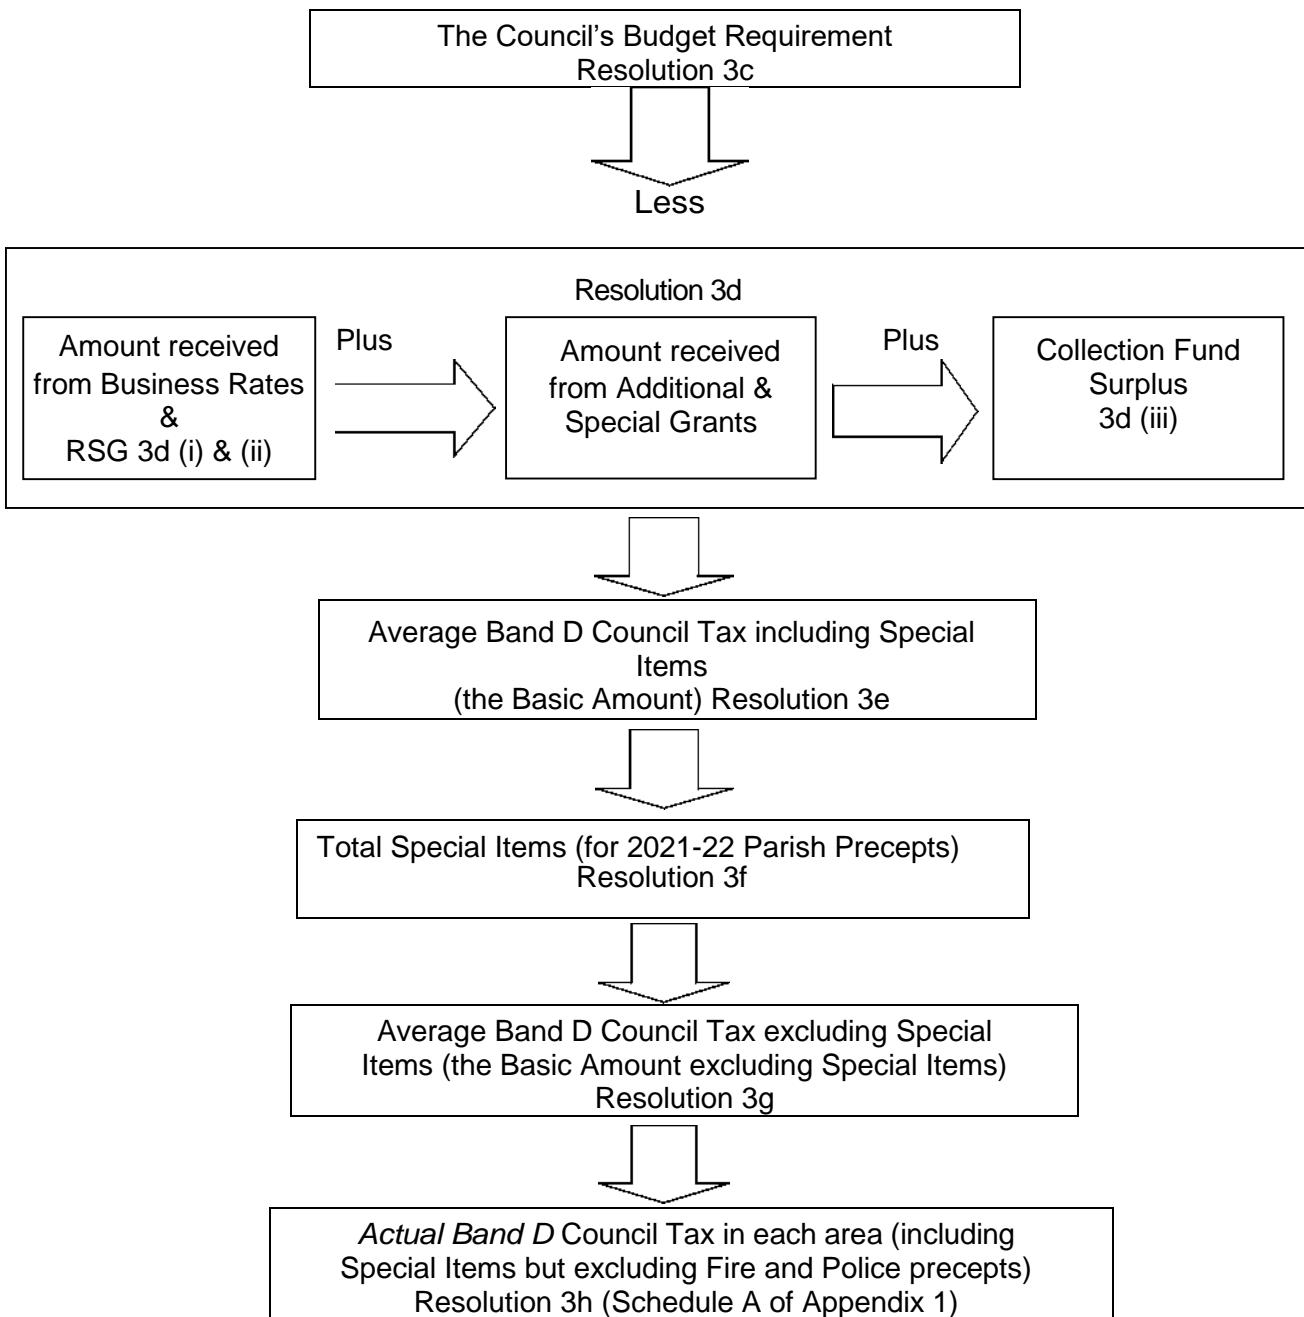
The Council's Budget Requirement
Resolution 3c

Less

Resolution 3d

Amount received from Business Rates & RSG 3d (i) & (ii)

Plus

Amount received from Additional & Special Grants

Plus

Collection Fund Surplus 3d (iii)

Average Band D Council Tax including Special Items (the Basic Amount) Resolution 3e

Total Special Items (for 2021-22 Parish Precepts) Resolution 3f

Average Band D Council Tax excluding Special Items (the Basic Amount excluding Special Items) Resolution 3g

*Actual Band D* Council Tax in each area (including Special Items but excluding Fire and Police precepts) Resolution 3h (Schedule A of Appendix 1)